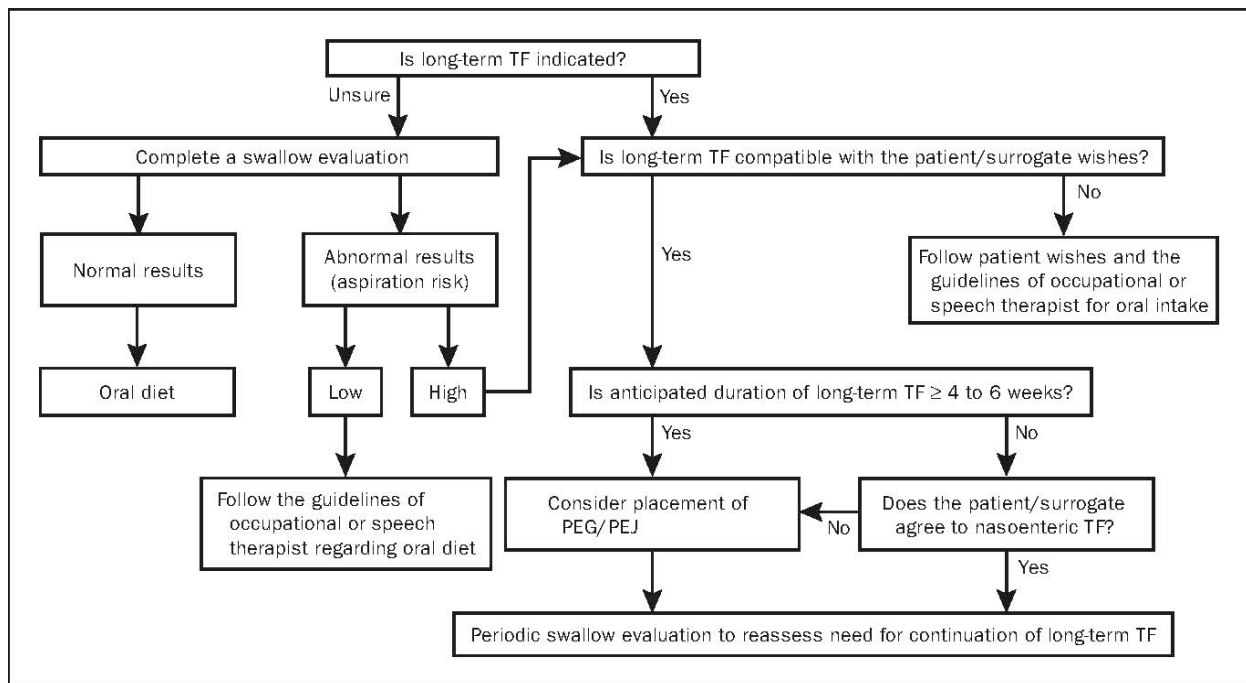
Is long-term TF indicated?

Unsure

Yes

Complete a swallow evaluation

Is long-term TF compatible with the patient/surrogate wishes?

No

Normal results

Abnormal results (aspiration risk)

Yes

Follow patient wishes and the guidelines of occupational or speech therapist for oral intake

Oral diet

Low

High

Is anticipated duration of long-term TF $\geq$ 4 to 6 weeks?

Yes

No

Follow the guidelines of occupational or speech therapist regarding oral diet

Consider placement of PEG/ PEJ

No

Does the patient/surrogate agree to nasoenteric TF?

Yes

Periodic swallow evaluation to reassess need for continuation of long-term TF